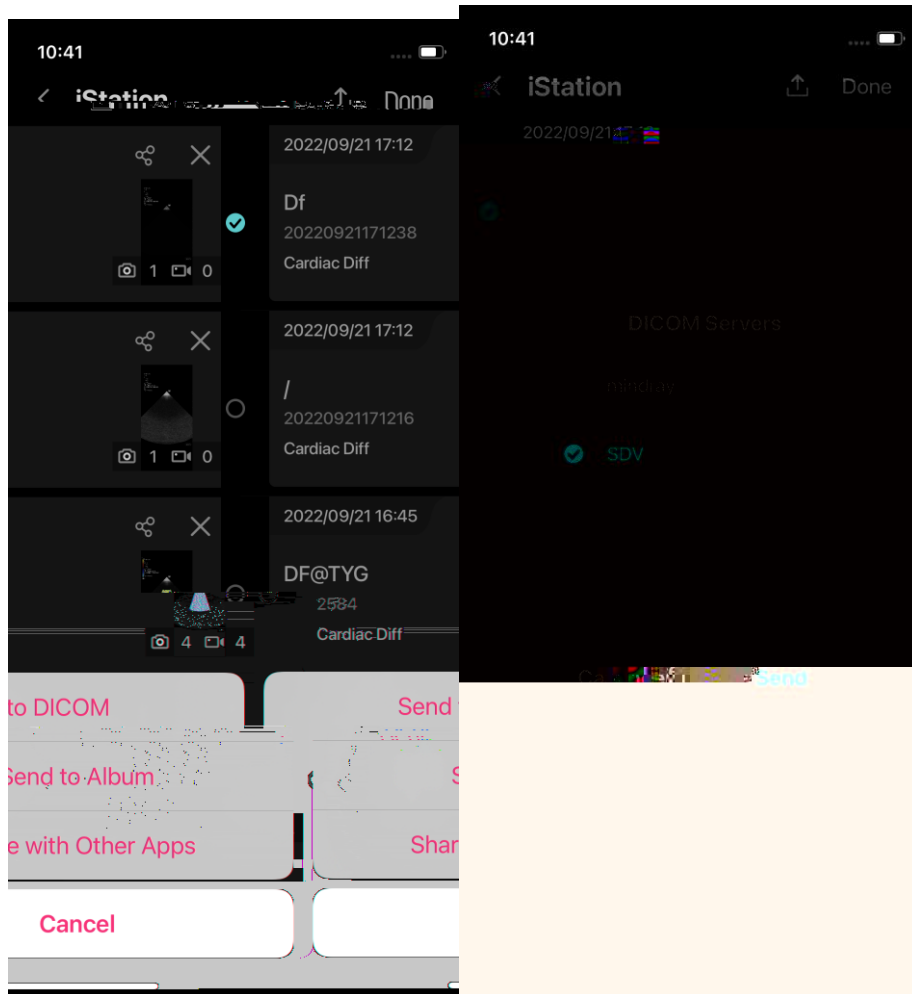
10:41

iStation Done

2022/09/21 17:12

1 0

Df

20220921171238

Cardiac Diff

2022/09/21 17:12

1 0

/

20220921171216

Cardiac Diff

2022/09/21 16:45

DF@TYG

2584

4 4

Cardiac Diff

to DICOM

Send

Send to Album

S

e with Other Apps

Shar

Cancel

10:41

iStation Done

2022/09/21

DICOM Servers

mindray

SDV

Send